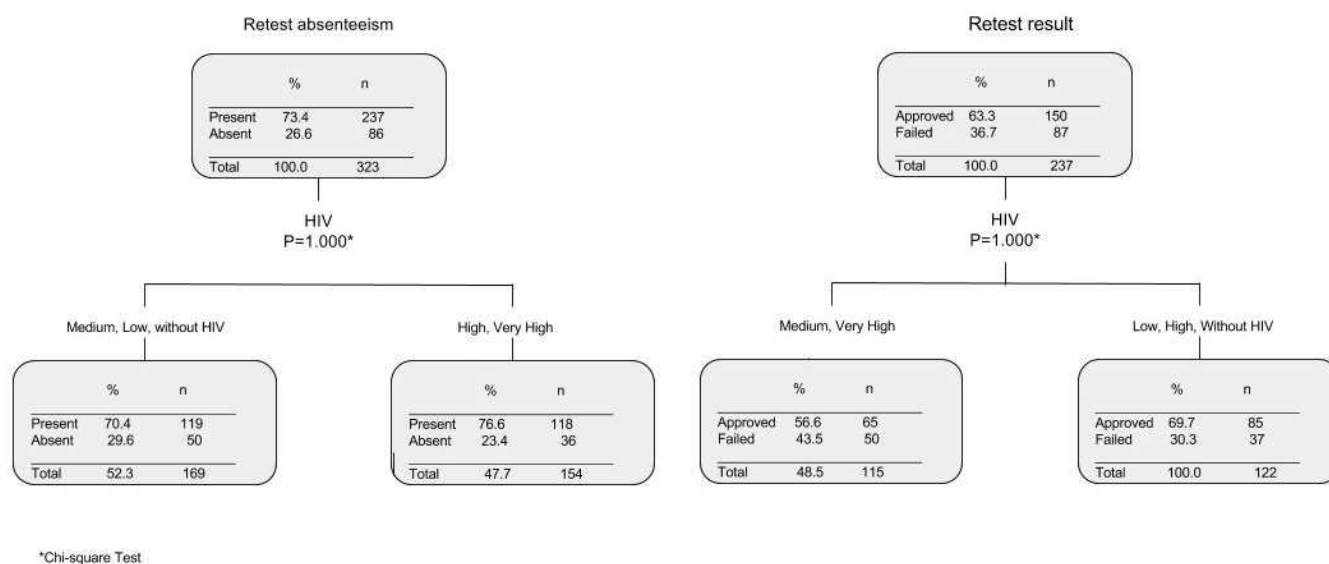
Retest absenteeism

| | % | n |
|---|---|---|
| Present | 73.4 | 237 |
| Absent | 26.6 | 86 |
| Total | 100.0 | 323 |

HIV
P=1.000*

Medium, Low, without HIV

| | % | n |
|---|---|---|
| Present | 70.4 | 119 |
| Absent | 29.6 | 50 |
| Total | 52.3 | 169 |

High, Very High

| | % | n |
|---|---|---|
| Present | 76.6 | 118 |
| Absent | 23.4 | 36 |
| Total | 47.7 | 154 |

Retest result

| | % | n |
|---|---|---|
| Approved | 63.3 | 150 |
| Failed | 36.7 | 87 |
| Total | 100.0 | 237 |

HIV
P=1.000*

Medium, Very High

| | % | n |
|---|---|---|
| Approved | 56.6 | 65 |
| Failed | 43.5 | 50 |
| Total | 48.5 | 115 |

Low, High, Without HIV

| | % | n |
|---|---|---|
| Approved | 69.7 | 85 |
| Failed | 30.3 | 37 |
| Total | 100.0 | 122 |

*Chi-square Test